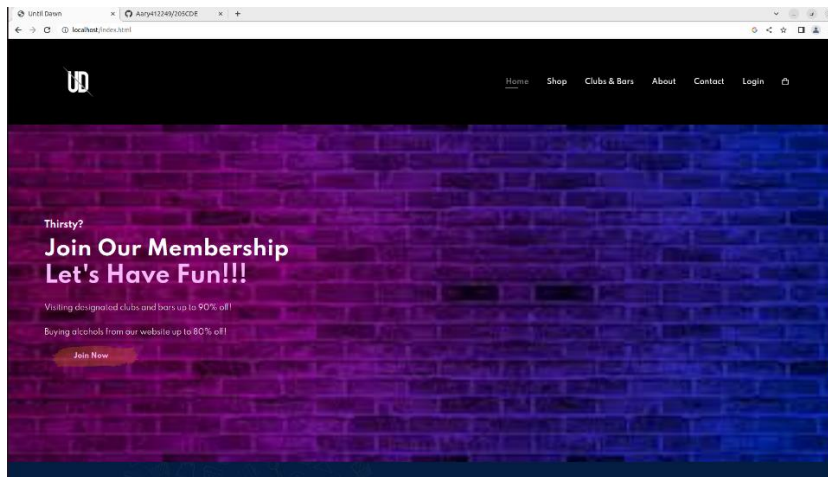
Until Dawn
Aary412249/205CDE
localhost/index.html

UD

Home Shop Clubs & Bars About Contact Login

Thirsty?
Join Our Membership
Let's Have Fun!!!

Visiting designated clubs and bars up to 90% off!

Buying alcohols from our website up to 80% off!

Join Now